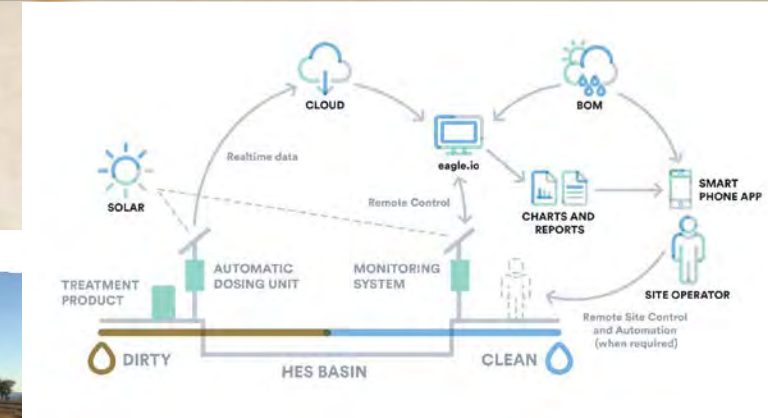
CLOUD

BOM

Realtime data

eagle.io

SOLAR

Remote Control

CHARTS AND REPORTS

SMART PHONE APP

TREATMENT PRODUCT

AUTOMATIC DOSING UNIT

MONITORING SYSTEM

SITE OPERATOR

Remote Site Control and Automation (when required)

DIRTY

CLEAN

HES BASIN